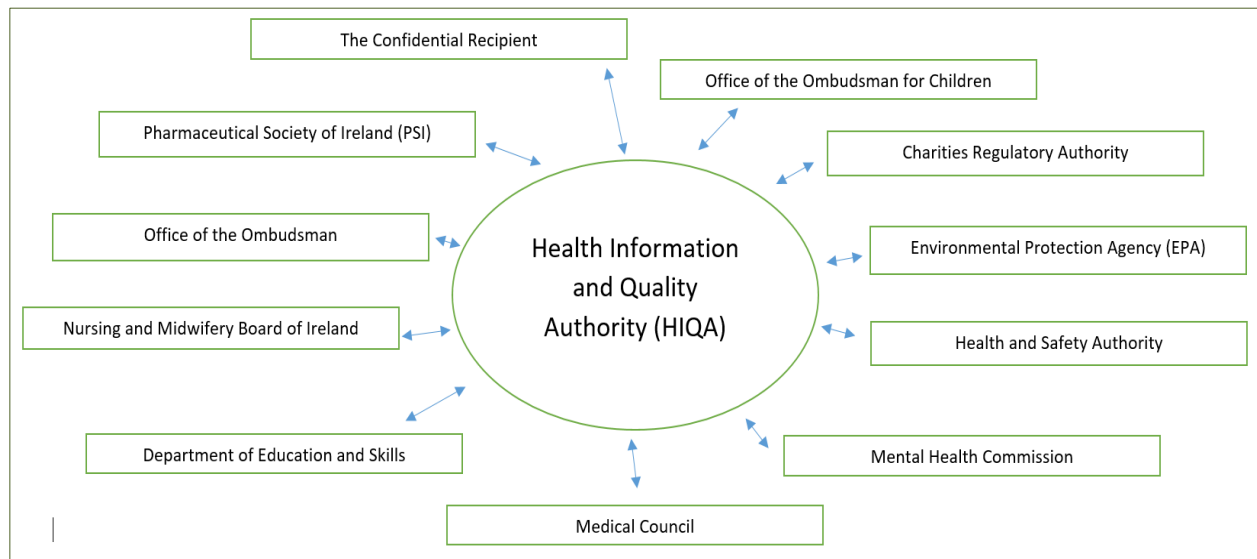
The Confidential Recipient

Office of the Ombudsman for Children

Pharmaceutical Society of Ireland (PSI)

Charities Regulatory Authority

Office of the Ombudsman

Health Information and Quality Authority (HIQA)

Environmental Protection Agency (EPA)

Nursing and Midwifery Board of Ireland

Health and Safety Authority

Department of Education and Skills

Mental Health Commission

Medical Council